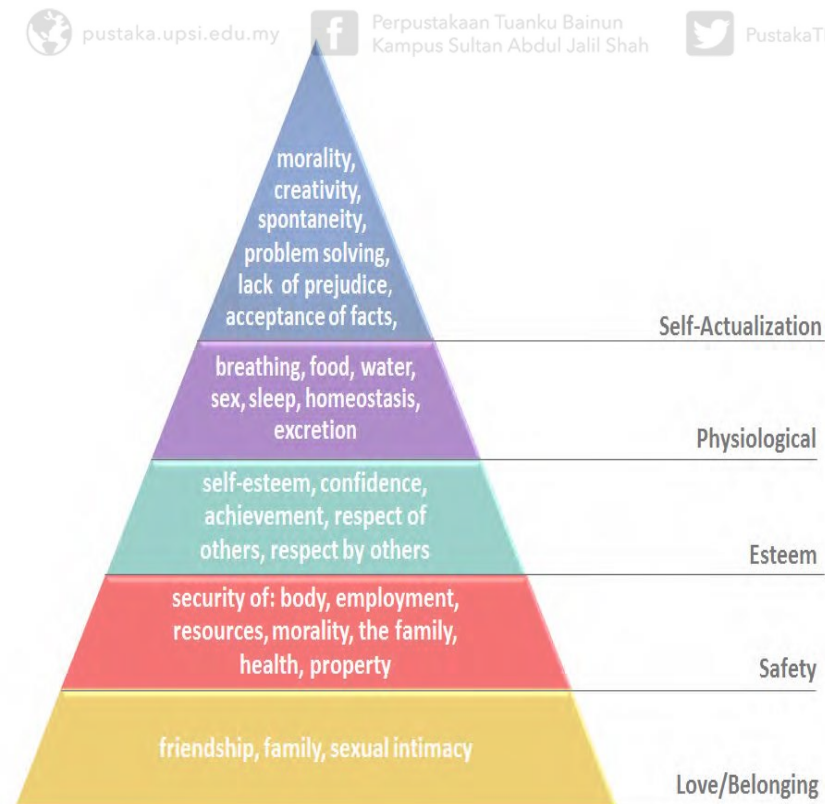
pustaka.upsi.edu.my Perpustakaan Tuanku Bainun Kampus Sultan Abdul Jalil Shah PustakaT

morality, creativity, spontaneity, problem solving, lack of prejudice, acceptance of facts,

Self-Actualization

breathing, food, water, sex, sleep, homeostasis, excretion

Physiological

self-esteem, confidence, achievement, respect of others, respect by others

Esteem

security of: body, employment, resources, morality, the family, health, property

Safety

friendship, family, sexual intimacy

Love/Belonging